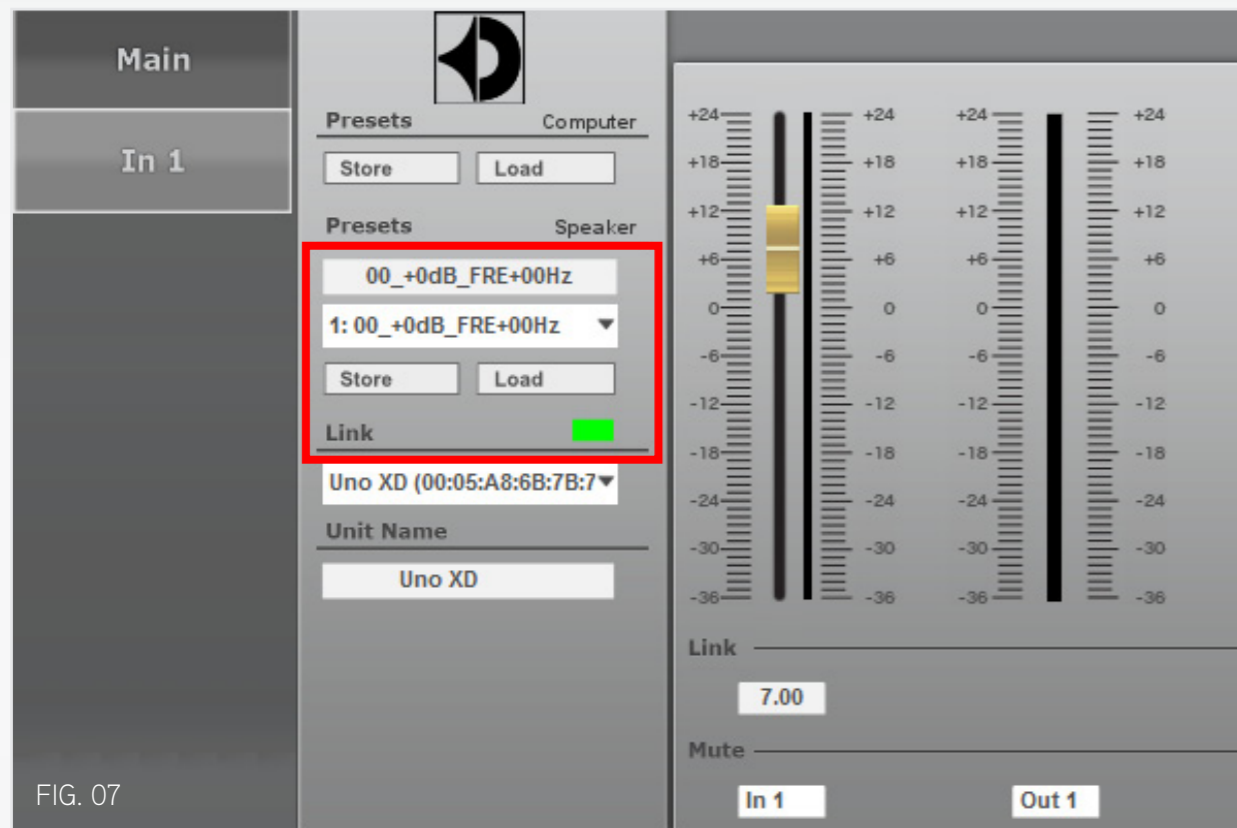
Main

In 1

Presets Computer

Store Load

Presets Speaker

00_+0dB_FRE+00Hz

1: 00_+0dB_FRE+00Hz

Store Load

Link

Uno XD (00:05:A8:6B:7B:7

Unit Name

Uno XD

+24 +18 +12 +6 0 -6 -12 -18 -24 -30 -36

+24 +18 +12 +6 0 -6 -12 -18 -24 -30 -36

+24 +18 +12 +6 0 -6 -12 -18 -24 -30 -36

+24 +18 +12 +6 0 -6 -12 -18 -24 -30 -36

Link

7.00

Mute

In 1

Out 1

FIG. 07